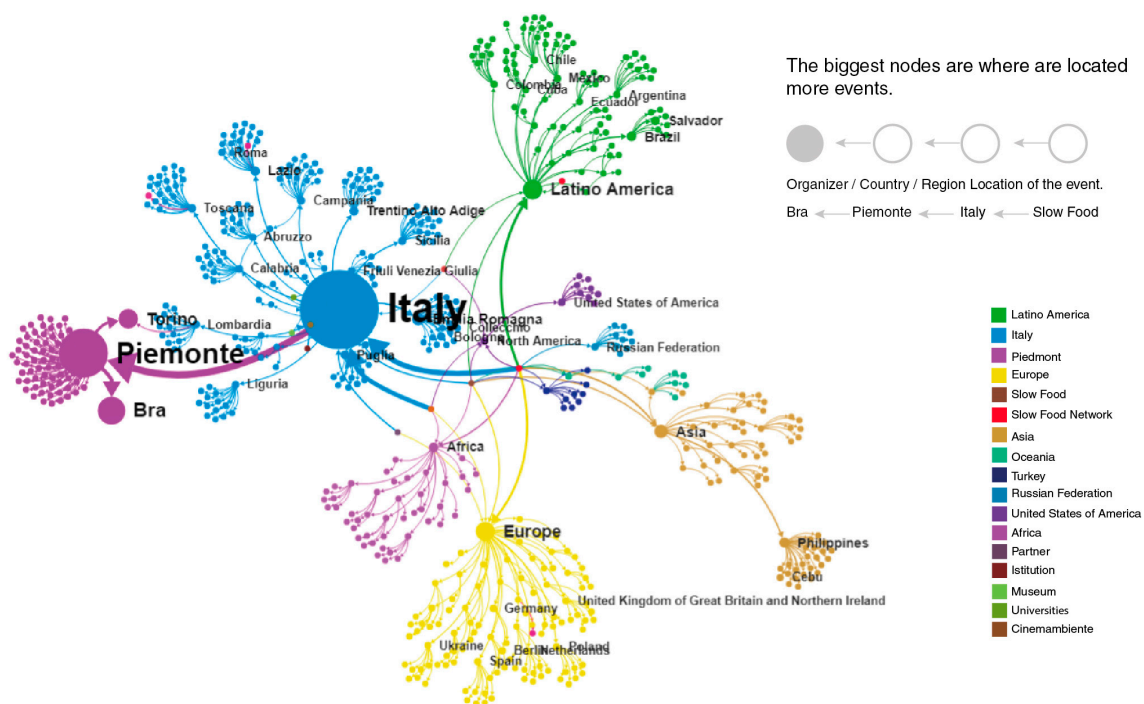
The biggest nodes are where are located more events.

Organizer / Country / Region Location of the event.

Bra ← Piemonte ← Italy ← Slow Food

Chile
Colombia
Cuba
Mexico
Ecuador
Argentina
Salvador
Brazil
Latino America
Roma
Lazio
Toscana
Campania
Trentino Alto Adige
Abruzzo
Sicilia
Calabria
Friuli Venezia Giulia
Italy
Torino
Lombardia
Emilia Romagna
Colecchio
Bologna
North America
United States of America
Russian Federation
Piemonte
Puglia
Liguria
Bra
Africa
Asia
Europe
Philippines
Cebu
Germany
United Kingdom of Great Britain and Northern Ireland
Ukraine
Poland
Berlin
Netherlands
Spain

Latino America
Italy
Piedmont
Europe
Slow Food
Slow Food Network
Asia
Oceania
Turkey
Russian Federation
United States of America
Africa
Partner
Istitution
Museum
Universities
Cinemambiente